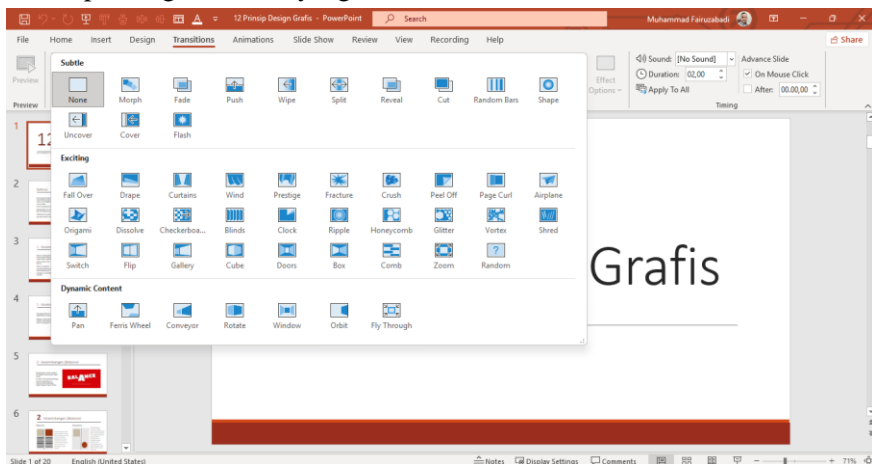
12 Prinsip Design Grafis - PowerPoint
Search
Muhammad Fairuzabadi
File Home Insert Design Transitions Animations Slide Show Review View Recording Help
Share
Preview
Preview
Subtle
None Morph Fade Push Wipe Split Reveal Cut Random Bars Shape
Uncover Cover Flash
Exciting
Fall Over Drape Curtains Wind Prestige Fracture Crush Peel Off Page Curl Airplane
Origami Dissolve Checkerboa... Blinds Clock Ripple Honeycomb Glitter Vortex Shred
Switch Flip Gallery Cube Doors Box Comb Zoom Random
Dynamic Content
Pan Ferris Wheel Conveyor Rotate Window Orbit Fly Through
Effect Options
Sound: [No Sound]
Duration: 02,00
Apply To All
Advance Slide
On Mouse Click
After: 00:00,00
Timing
1
2
3
4
5
6
Grafis
Slide 1 of 20 English (United States)
Notes Display Settings Comments 71%